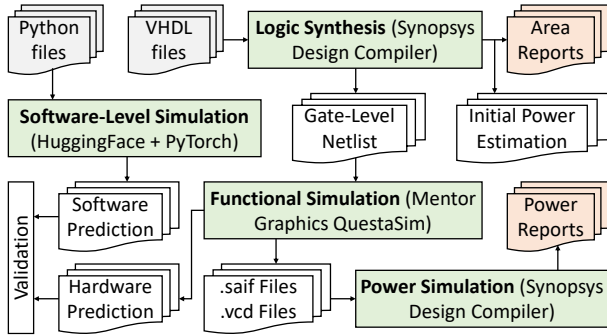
Python files

VHDL files

**Logic Synthesis** (Synopsys Design Compiler)

Area Reports

**Software-Level Simulation** (HuggingFace + PyTorch)

Gate-Level Netlist

Initial Power Estimation

Validation

Software Prediction

**Functional Simulation** (Mentor Graphics QuestaSim)

Power Reports

Hardware Prediction

.saif Files .vcd Files

**Power Simulation** (Synopsys Design Compiler)